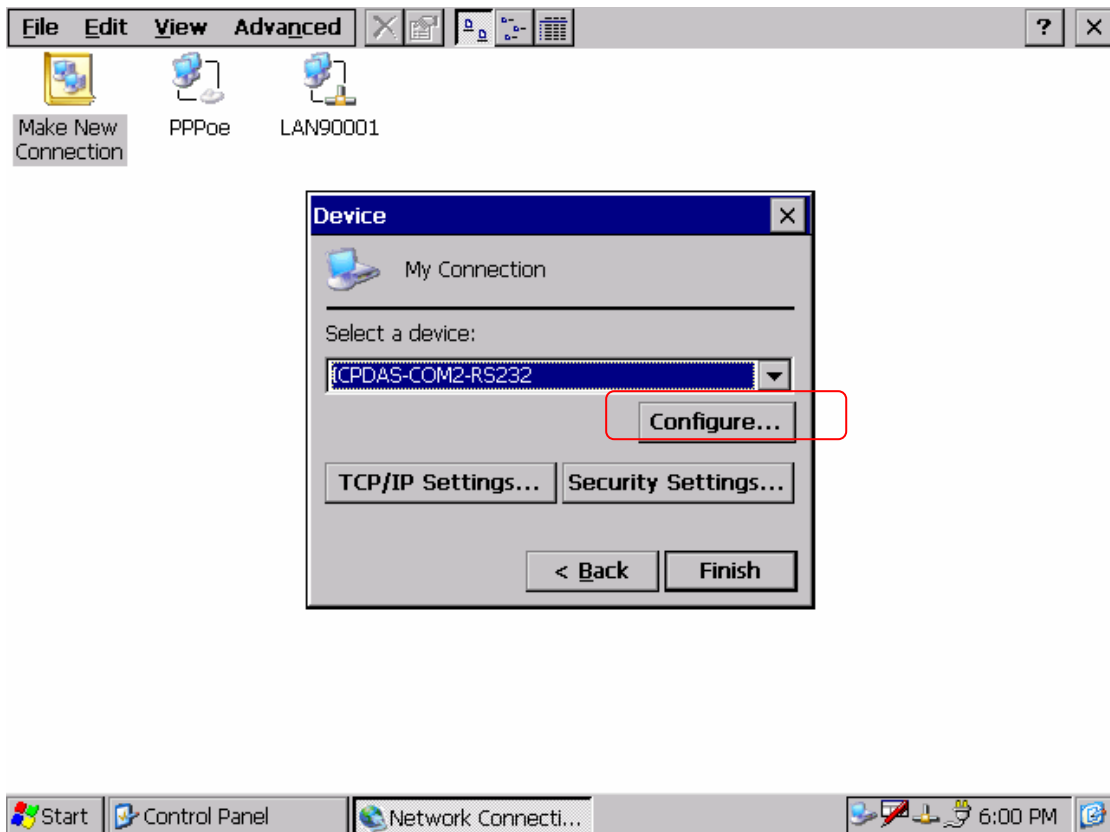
File Edit View Advanced

?

Make New Connection

PPPoe

LAN90001

Device

My Connection

Select a device:

ICPDAS-COM2-RS232

Configure...

TCP/IP Settings...

Security Settings...

< Back

Finish

Start

Control Panel

Network Connecti...

6:00 PM